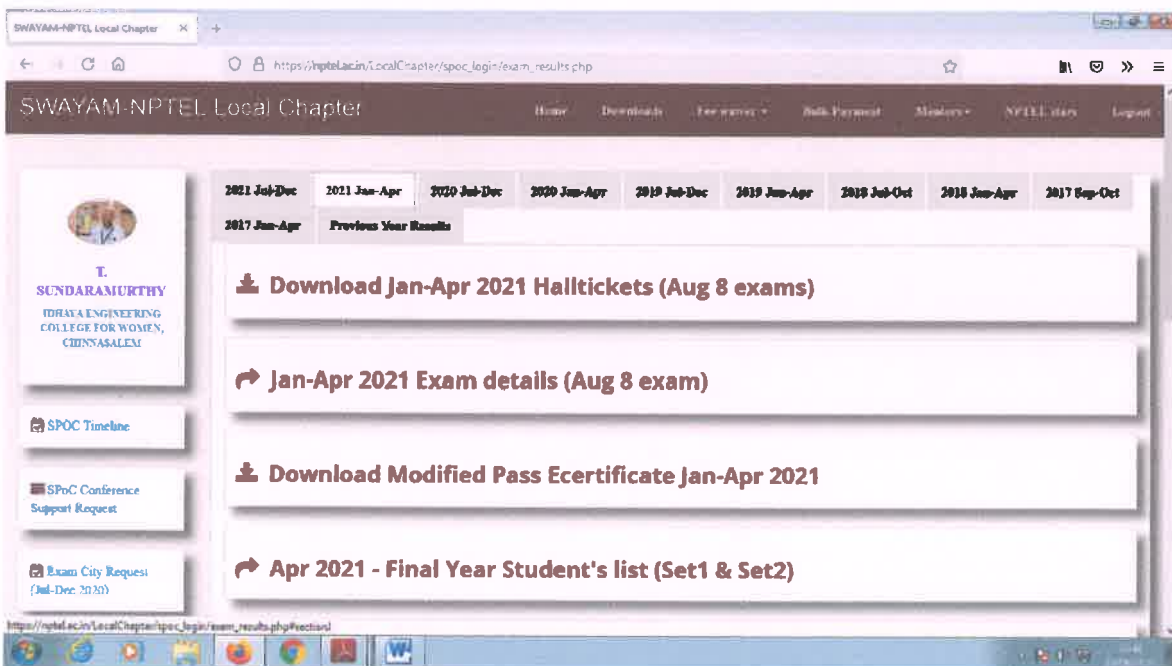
SWAYAM-NPTEL Local Chapter ×

https://nptel.ac.in/LocalChapter/spoc_login/exam_results.php

SWAYAM-NPTEL Local Chapter

Home Downloads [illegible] Bulk Payment Mentors NPTEL stars Logout

2021 Jul-Dec 2021 Jan-Apr 2020 Jul-Dec 2020 Jan-Apr 2019 Jul-Dec 2019 Jan-Apr 2018 Jul-Oct 2018 Jan-Apr 2017 Sep-Oct 2017 Jan-Apr Previous Year Results

T. SUNDARAMURTHY
IDHAYA ENGINEERING COLLEGE FOR WOMEN, CHINNASALEM

SPOC Timeline

SPoC Conference Support Request

Exam City Request (Jul-Dec 2020)

Download Jan-Apr 2021 Halltickets (Aug 8 exams)

Jan-Apr 2021 Exam details (Aug 8 exam)

Download Modified Pass Ecertificate Jan-Apr 2021

Apr 2021 - Final Year Student's list (Set1 & Set2)

https://nptel.ac.in/LocalChapter/spoc_login/exam_results.php#section1